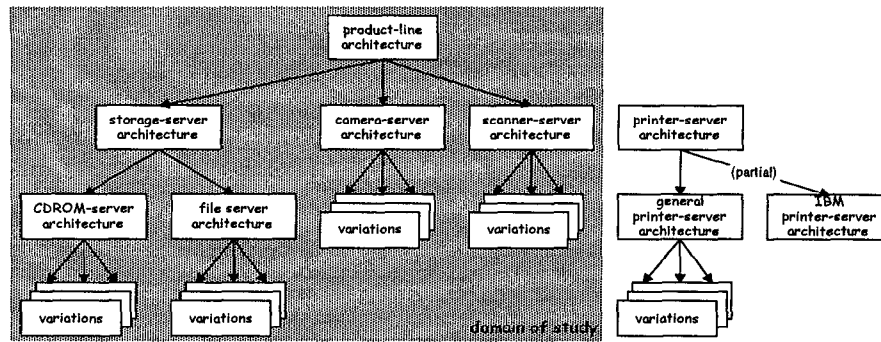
product-line architecture

storage-server architecture

camera-server architecture

scanner-server architecture

CDROM-server architecture

file server architecture

variations

variations

variations

variations

domain of study

printer-server architecture

(partial)

general printer-server architecture

IBM printer-server architecture

variations